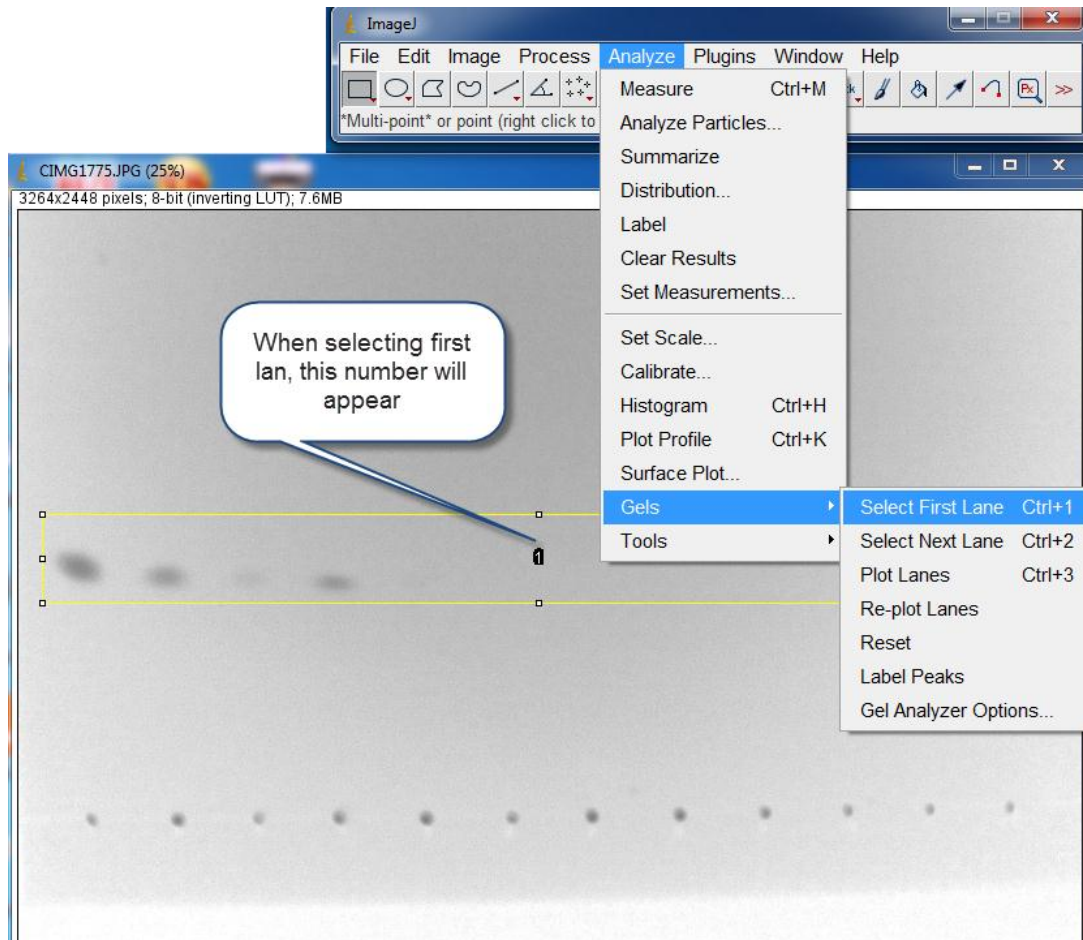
ImageJ

File Edit Image Process Analyze Plugins Window Help

*Multi-point* or point (right click to

CIMG1775.JPG (25%)

3264x2448 pixels; 8-bit (inverting LUT); 7.6MB

Measure Ctrl+M
Analyze Particles...
Summarize
Distribution...
Label
Clear Results
Set Measurements...
Set Scale...
Calibrate...
Histogram Ctrl+H
Plot Profile Ctrl+K
Surface Plot...
Gels
Tools

Select First Lane Ctrl+1
Select Next Lane Ctrl+2
Plot Lanes Ctrl+3
Re-plot Lanes
Reset
Label Peaks
Gel Analyzer Options...

When selecting first lan, this number will appear

1